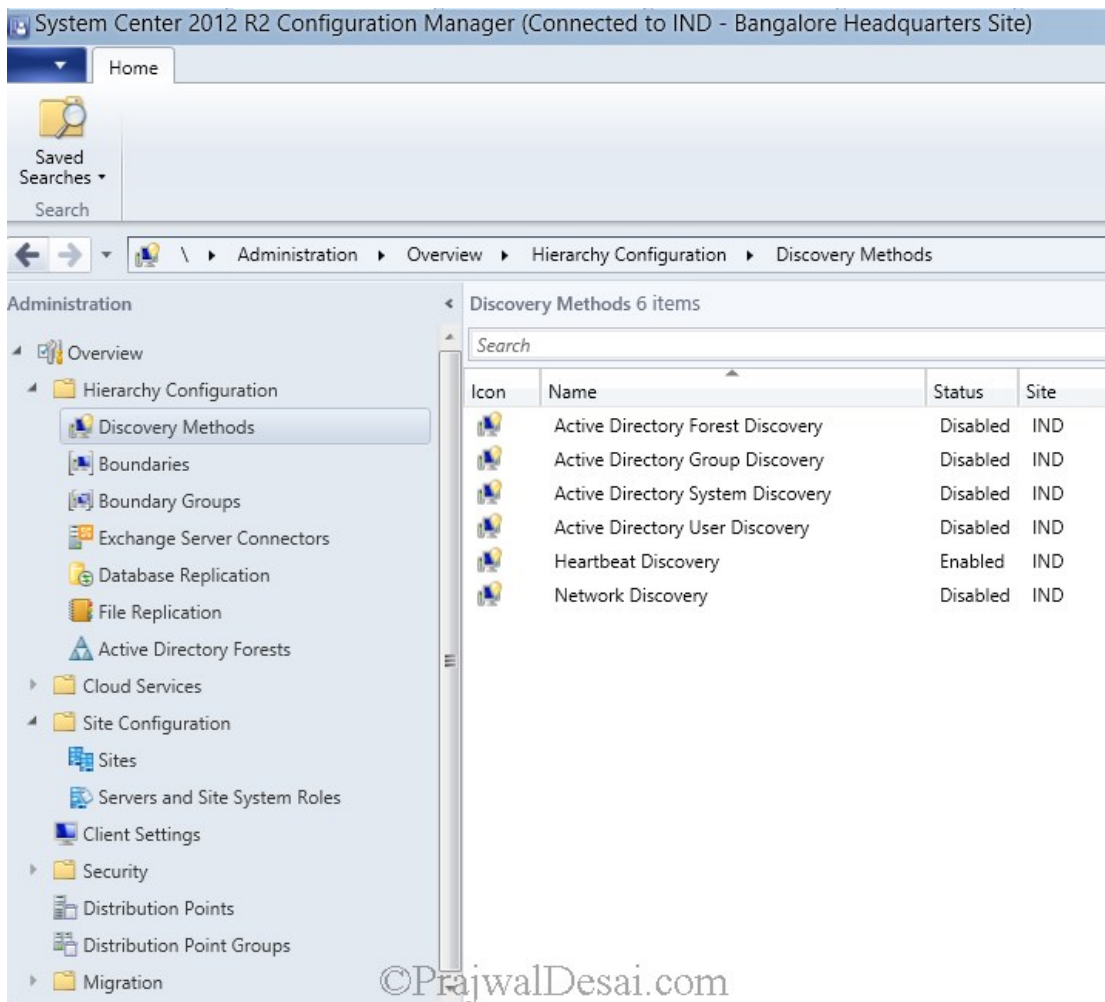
System Center 2012 R2 Configuration Manager (Connected to IND - Bangalore Headquarters Site)

Home

Saved Searches ▾

Search

\ ▸ Administration ▸ Overview ▸ Hierarchy Configuration ▸ Discovery Methods

Administration

Overview
Hierarchy Configuration
Discovery Methods
Boundaries
Boundary Groups
Exchange Server Connectors
Database Replication
File Replication
Active Directory Forests
Cloud Services
Site Configuration
Sites
Servers and Site System Roles
Client Settings
Security
Distribution Points
Distribution Point Groups
Migration

Discovery Methods 6 items

Search

| Icon | Name | Status | Site |
|---|---|---|---|
| | Active Directory Forest Discovery | Disabled | IND |
| | Active Directory Group Discovery | Disabled | IND |
| | Active Directory System Discovery | Disabled | IND |
| | Active Directory User Discovery | Disabled | IND |
| | Heartbeat Discovery | Enabled | IND |
| | Network Discovery | Disabled | IND |

©PrajwalDesai.com